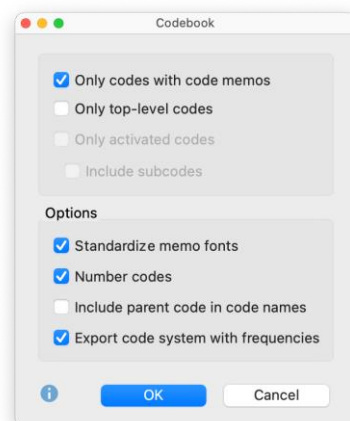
Codebook

Only codes with code memos

Only top-level codes

Only activated codes

Include subcodes

Options

Standardize memo fonts

Number codes

Include parent code in code names

Export code system with frequencies

OK

Cancel